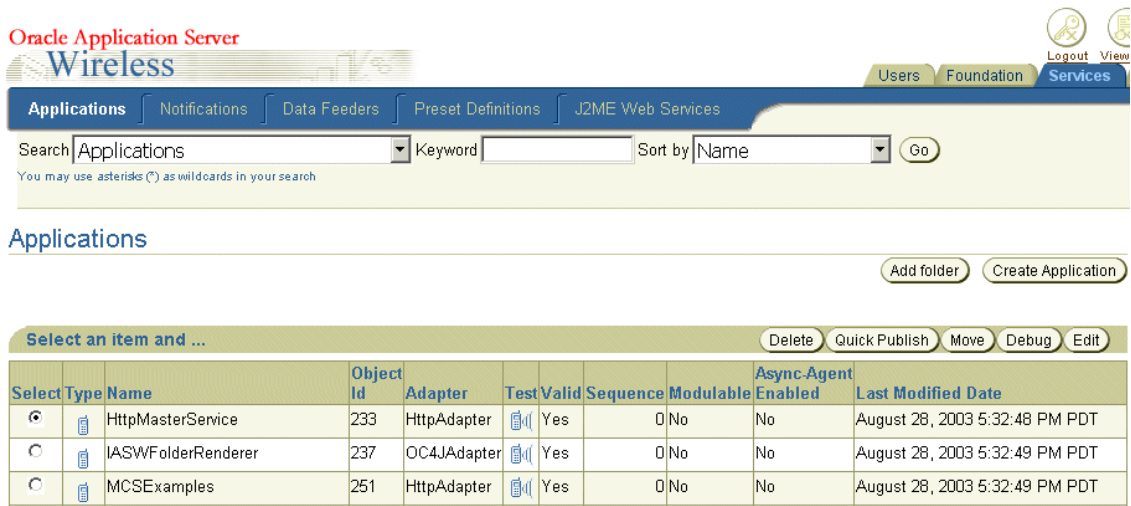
Oracle Application Server
Wireless

Logout View

Users Foundation Services

Applications Notifications Data Feeders Preset Definitions J2ME Web Services

Search Applications Keyword Sort by Name Go
You may use asterisks (*) as wildcards in your search

Applications

Add folder Create Application

Select an item and ...

Delete Quick Publish Move Debug Edit

| Select | Type | Name | Object Id | Adapter | Test | Valid | Sequence | Modulable | Async-Agent Enabled | Last Modified Date |
|---|---|---|---|---|---|---|---|---|---|---|
| ⦿ | | HttpMasterService | 233 | HttpAdapter | | Yes | 0 | No | No | August 28, 2003 5:32:48 PM PDT |
| ○ | | IASWFolderRenderer | 237 | OC4JAdapter | | Yes | 0 | No | No | August 28, 2003 5:32:49 PM PDT |
| ○ | | MCSExamples | 251 | HttpAdapter | | Yes | 0 | No | No | August 28, 2003 5:32:49 PM PDT |